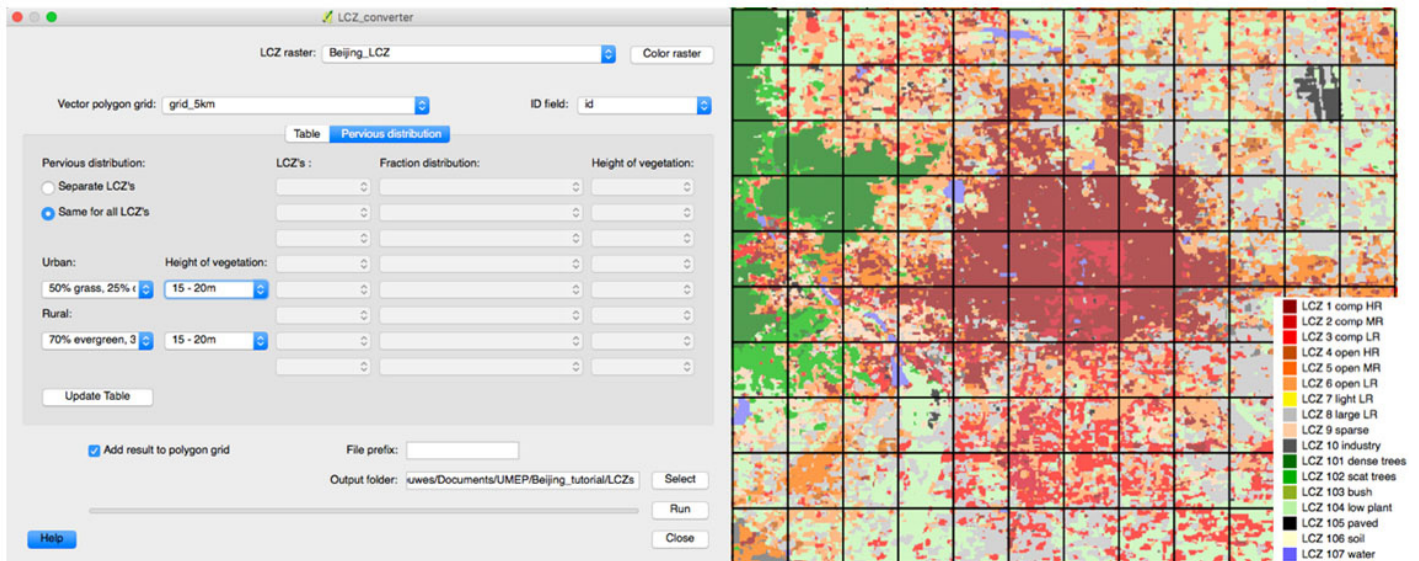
LCZ_converter

LCZ raster: Beijing_LCZ
Color raster

Vector polygon grid: grid_5km
ID field: id

Table
Pervious distribution

Pervious distribution:
LCZ's :
Fraction distribution:
Height of vegetation:

Separate LCZ's
Same for all LCZ's

Urban:
Height of vegetation:
50% grass, 25% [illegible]
15 - 20m

Rural:
70% evergreen, 3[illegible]
15 - 20m

Update Table

Add result to polygon grid
File prefix:
Output folder: uwes/Documents/UMEP/Beijing_tutorial/LCZs
Select
Run
Help
Close

LCZ 1 comp HR
LCZ 2 comp MR
LCZ 3 comp LR
LCZ 4 open HR
LCZ 5 open MR
LCZ 6 open LR
LCZ 7 light LR
LCZ 8 large LR
LCZ 9 sparse
LCZ 10 industry
LCZ 101 dense trees
LCZ 102 scat trees
LCZ 103 bush
LCZ 104 low plant
LCZ 105 paved
LCZ 106 soil
LCZ 107 water